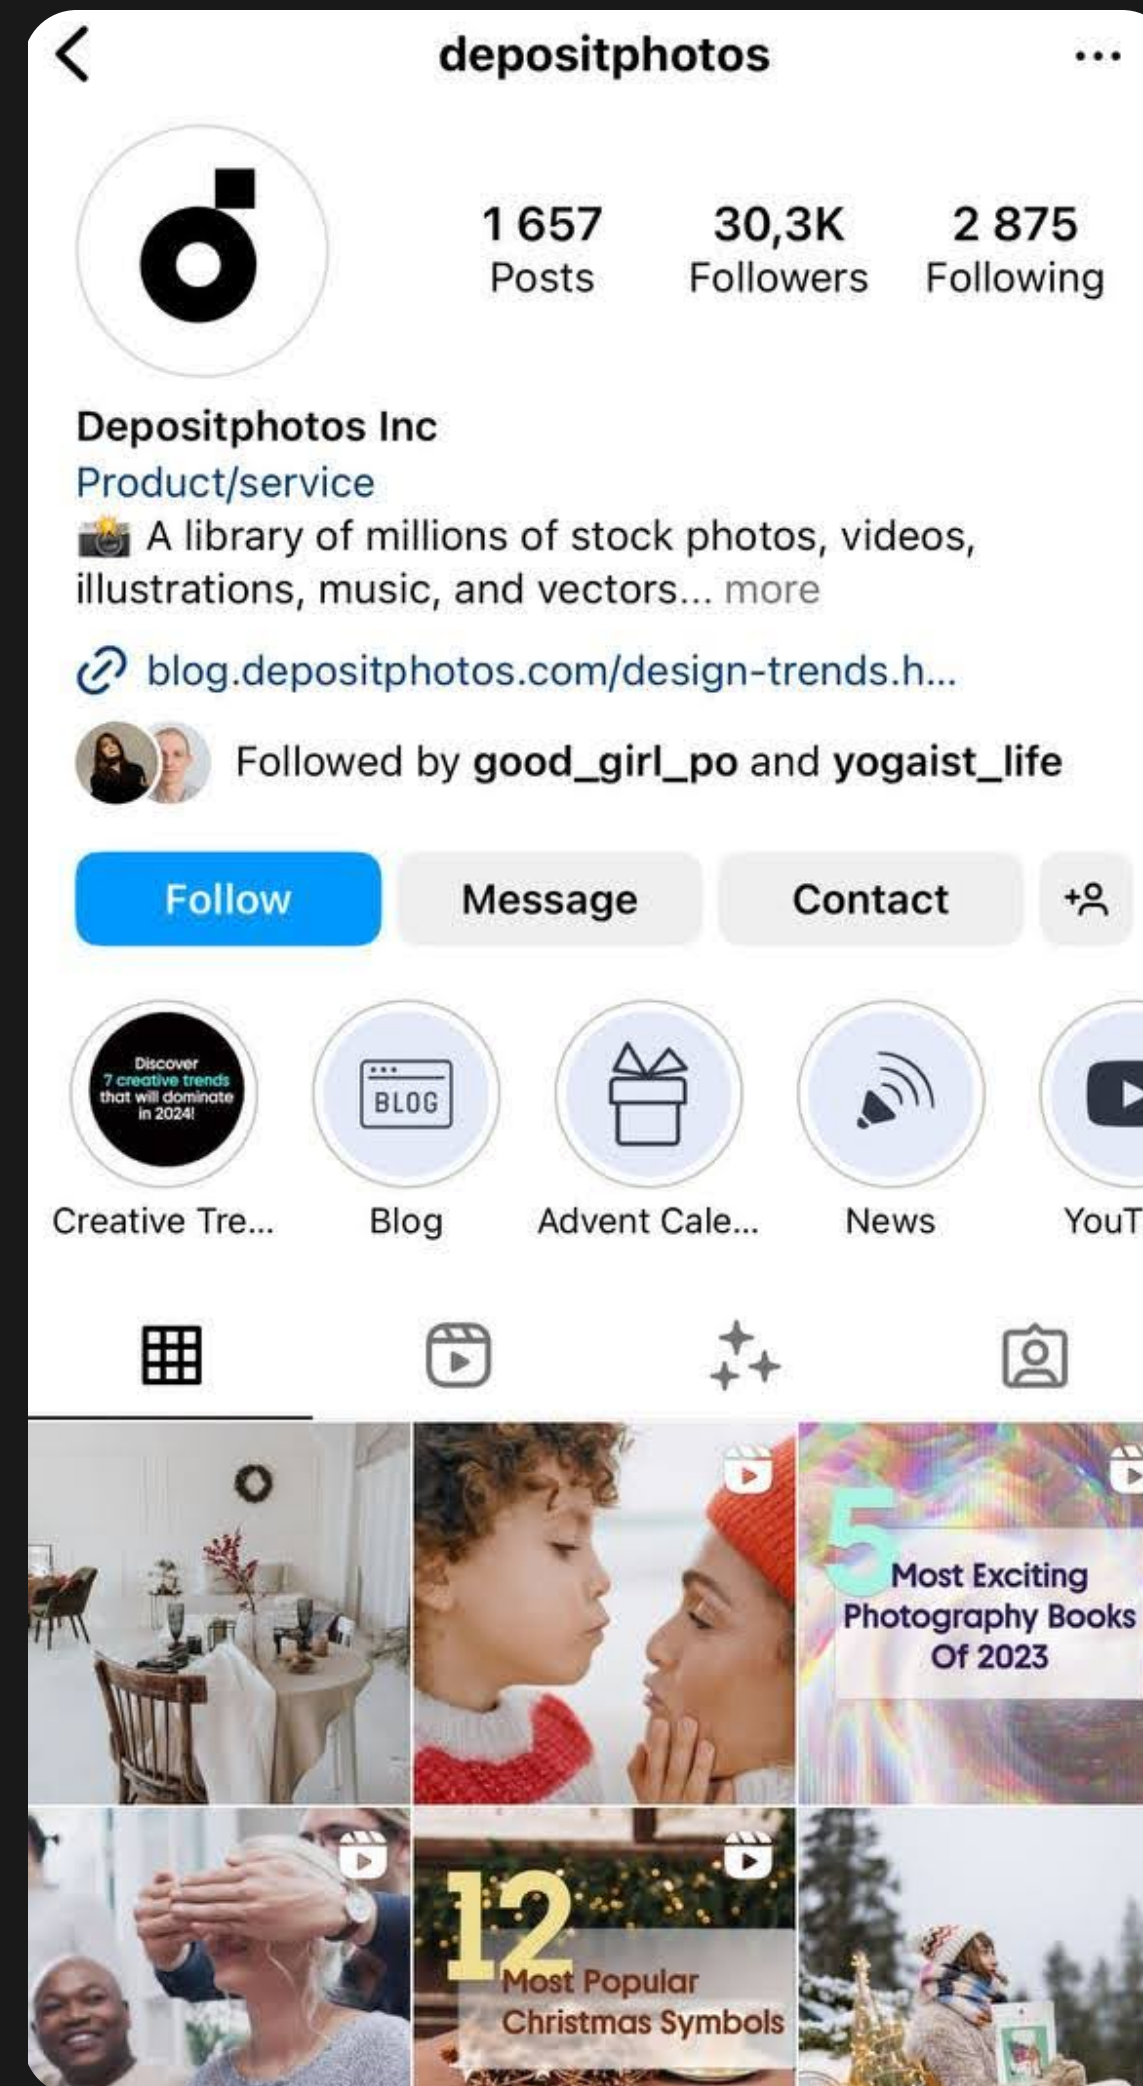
depositphotos

1 657
Posts

30,3K
Followers

2 875
Following

Depositphotos Inc
Product/service
📸 A library of millions of stock photos, videos, illustrations, music, and vectors... more

blog.depositphotos.com/design-trends.h...

Followed by good_girl_po and yogaist_life

Follow
Message
Contact

Discover 7 creative trends that will dominate in 2024!
Creative Tre...

BLOG
Blog

Advent Cale...

News

YouT

5 Most Exciting Photography Books Of 2023

12 Most Popular Christmas Symbols